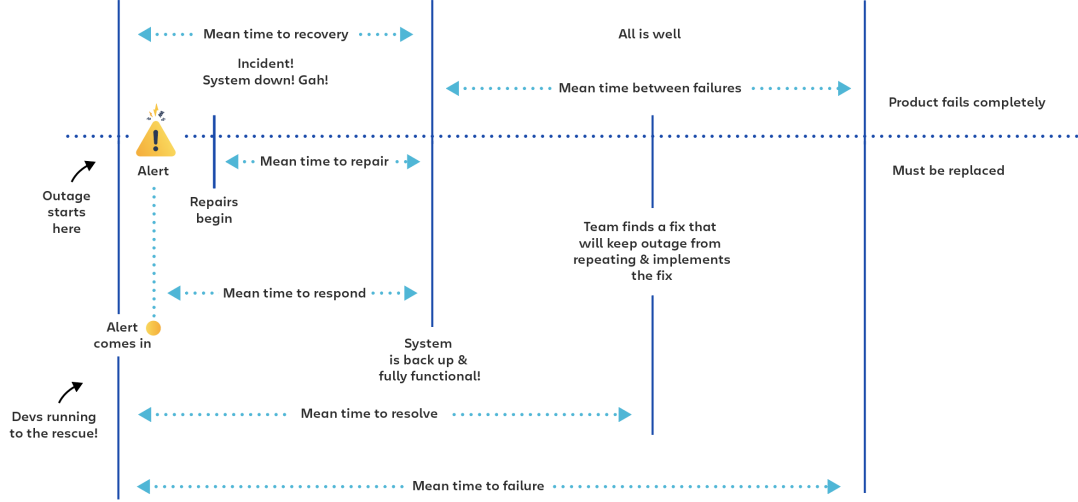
Mean time to recovery

All is well

Incident!
System down! Gah!

Mean time between failures

Product fails completely

Alert

Mean time to repair

Must be replaced

Outage starts here

Repairs begin

Team finds a fix that will keep outage from repeating & implements the fix

Mean time to respond

Alert comes in

System is back up & fully functional!

Devs running to the rescue!

Mean time to resolve

Mean time to failure